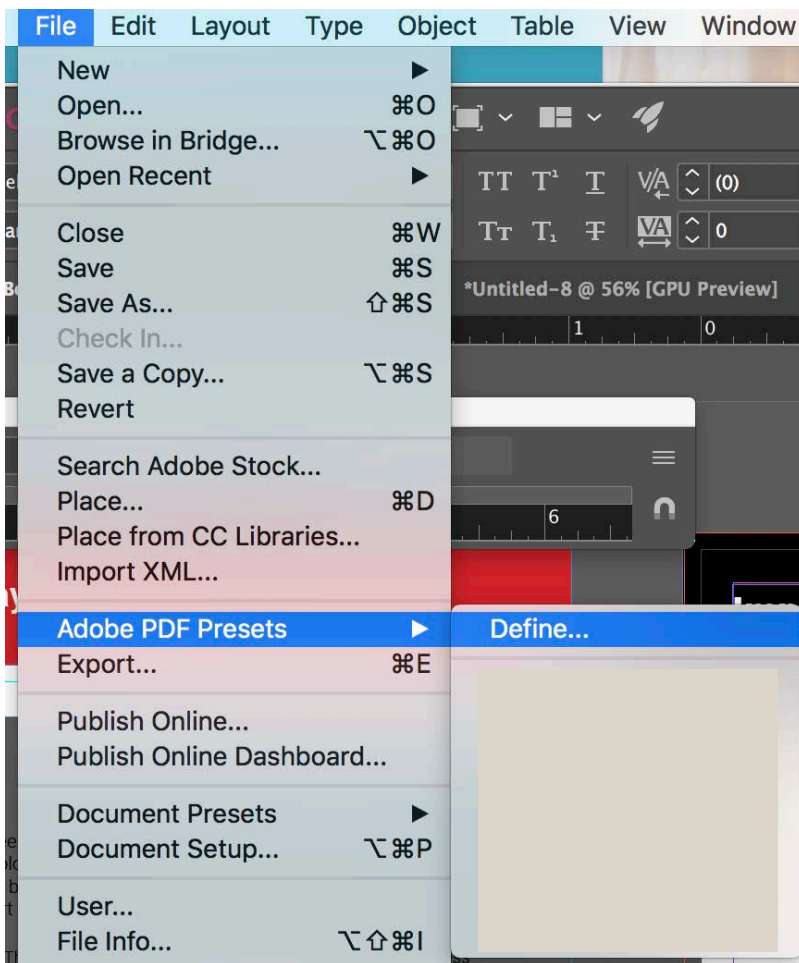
File Edit Layout Type Object Table View Window

New ▶
Open... ⌘O
Browse in Bridge... ⌥⌘O
Open Recent ▶

Close ⌘W
Save ⌘S
Save As... ⇧⌘S
Check In...
Save a Copy... ⌥⌘S
Revert

Search Adobe Stock...
Place... ⌘D
Place from CC Libraries...
Import XML...

Adobe PDF Presets ▶
Export... ⌘E

Publish Online...
Publish Online Dashboard...

Document Presets ▶
Document Setup... ⌥⌘P

User...
File Info... ⌥⇧⌘I

Define...

TT T¹ T
Tт T₁ T
(0)
0
*Untitled-8 @ 56% [GPU Preview]
1
0
6